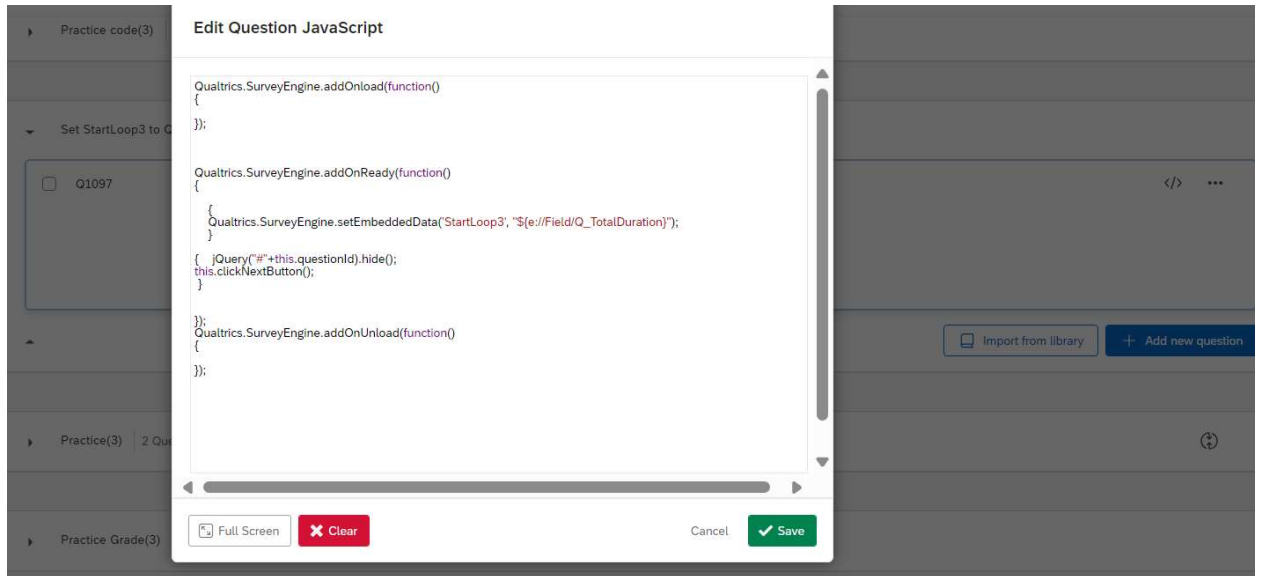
Practice code(3)

Set StartLoop3 to Q

Q1097

Practice(3) | 2 Qu

Practice Grade(3)

Import from library

Add new question

Edit Question JavaScript

Qualtrics.SurveyEngine.addOnload(function()
{

});

Qualtrics.SurveyEngine.addOnReady(function()
{

{
Qualtrics.SurveyEngine.setEmbeddedData('StartLoop3', "${e://Field/Q_TotalDuration}");
}

{ jQuery("#"+this.questionId).hide();
this.clickNextButton();
}

});
Qualtrics.SurveyEngine.addOnUnload(function()
{

});

Full Screen

Clear

Cancel

Save